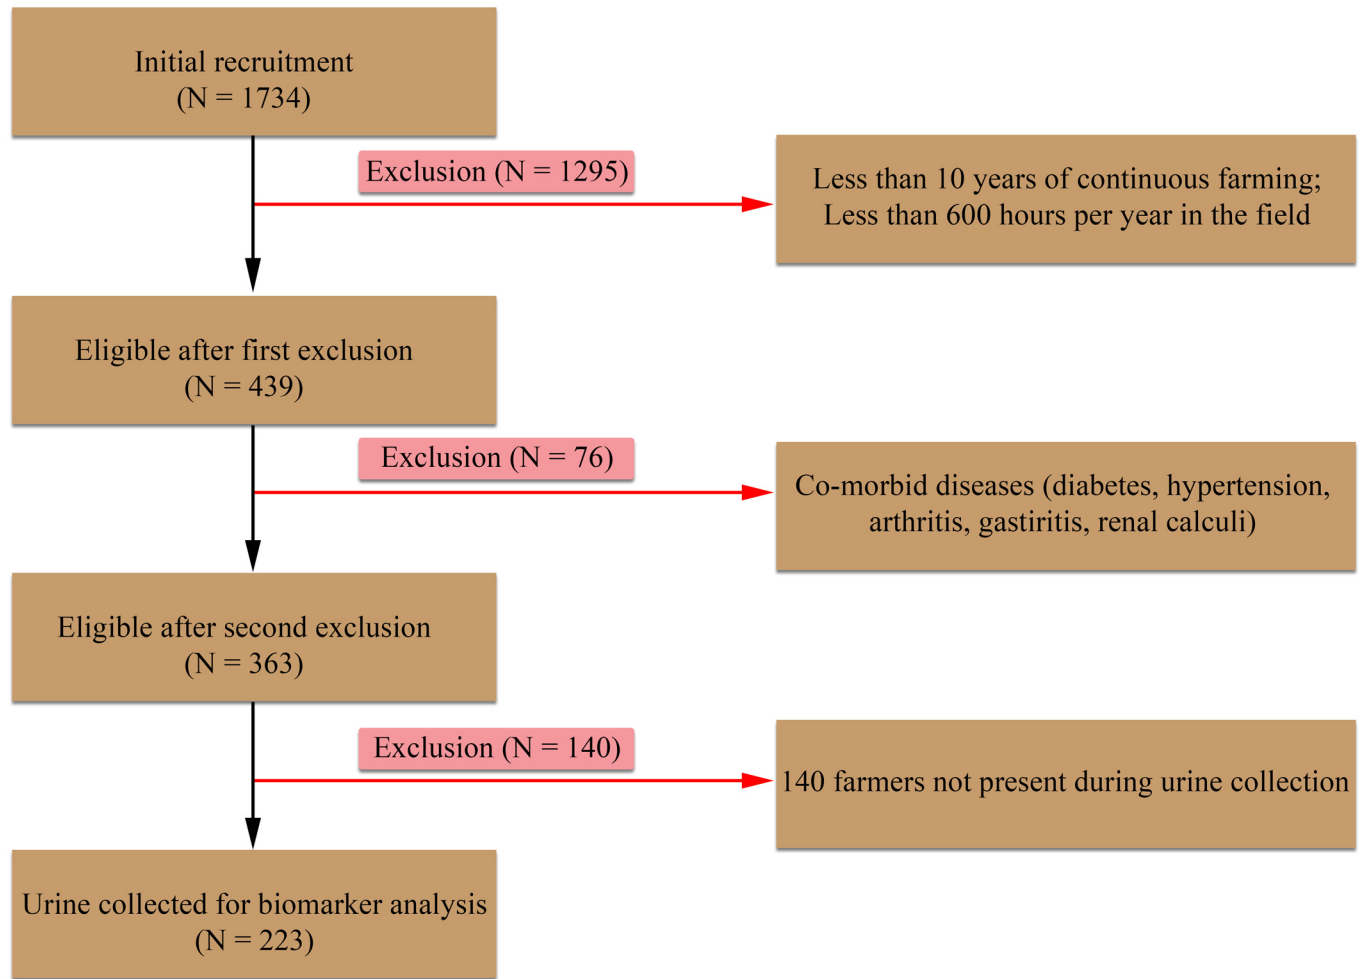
Initial recruitment
(N = 1734)

Exclusion (N = 1295)

Less than 10 years of continuous farming;
Less than 600 hours per year in the field

Eligible after first exclusion
(N = 439)

Exclusion (N = 76)

Co-morbid diseases (diabetes, hypertension, arthritis, gastiritis, renal calculi)

Eligible after second exclusion
(N = 363)

Exclusion (N = 140)

140 farmers not present during urine collection

Urine collected for biomarker analysis
(N = 223)